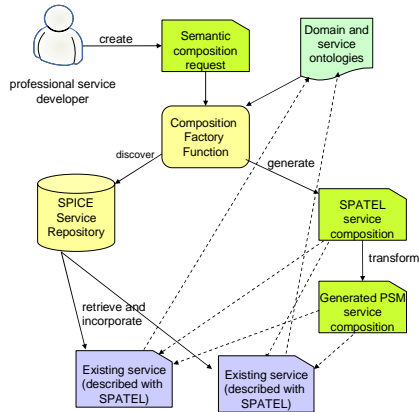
create

professional service developer

Semantic composition request

Domain and service ontologies

Composition Factory Function

discover

generate

SPICE Service Repository

SPATEL service composition

transform

retrieve and incorporate

Generated PSM service composition

Existing service (described with SPATEL)

Existing service (described with SPATEL)